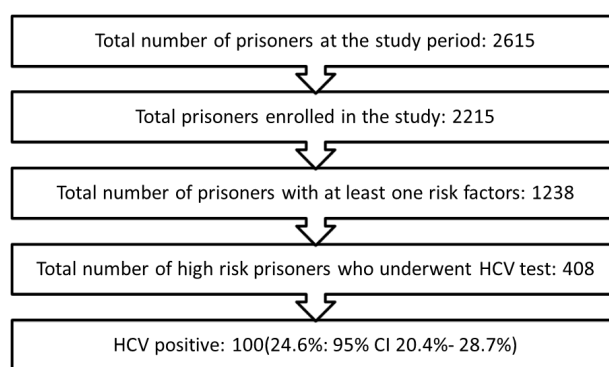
Total number of prisoners at the study period: 2615

Total prisoners enrolled in the study: 2215

Total number of prisoners with at least one risk factors: 1238

Total number of high risk prisoners who underwent HCV test: 408

HCV positive: 100(24.6%: 95% CI 20.4%- 28.7%)